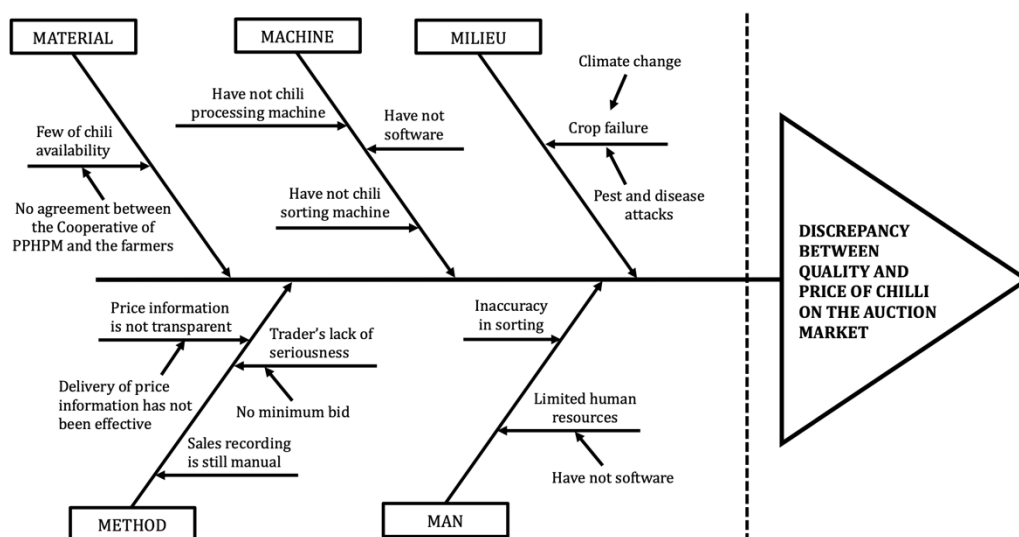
MATERIAL

Few of chili availability

No agreement between the Cooperative of PPHPM and the farmers

MACHINE

Have not chili processing machine

Have not software

Have not chili sorting machine

MILIEU

Climate change

Crop failure

Pest and disease attacks

DISCREPANCY BETWEEN QUALITY AND PRICE OF CHILLI ON THE AUCTION MARKET

Price information is not transparent

Delivery of price information has not been effective

Trader's lack of seriousness

No minimum bid

Sales recording is still manual

METHOD

Inaccuracy in sorting

Limited human resources

Have not software

MAN